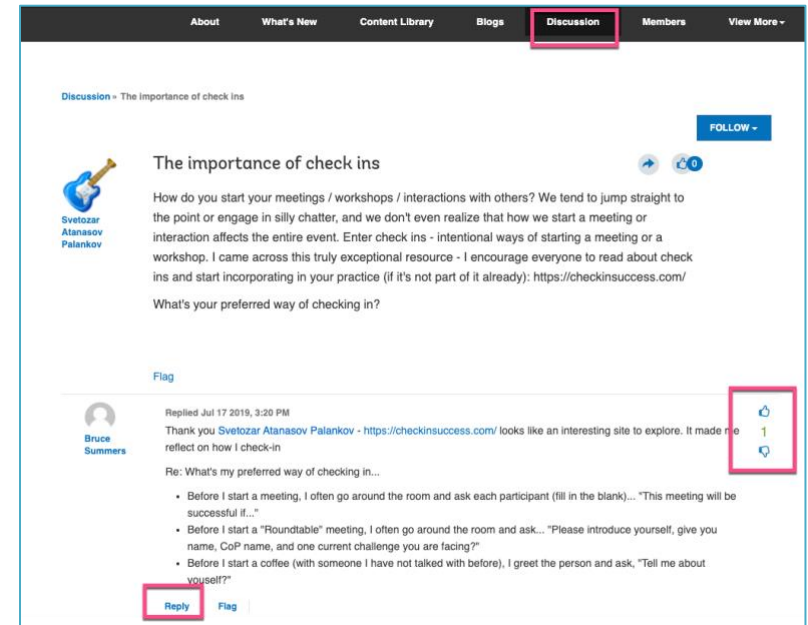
About What's New Content Library Blogs Discussion Members View More ▾

Discussion » The importance of check ins

FOLLOW ▾

The importance of check ins

0

Svetozar Atanasov Palankov

How do you start your meetings / workshops / interactions with others? We tend to jump straight to the point or engage in silly chatter, and we don't even realize that how we start a meeting or interaction affects the entire event. Enter check ins - intentional ways of starting a meeting or a workshop. I came across this truly exceptional resource - I encourage everyone to read about check ins and start incorporating in your practice (if it's not part of it already): https://checkinsuccess.com/

What's your preferred way of checking in?

Flag

Bruce Summers

Replied Jul 17 2019, 3:20 PM

Thank you Svetozar Atanasov Palankov - https://checkinsuccess.com/ looks like an interesting site to explore. It made me reflect on how I check-in

1

Re: What's my preferred way of checking in...

- Before I start a meeting, I often go around the room and ask each participant (fill in the blank)... "This meeting will be successful if..."
- Before I start a "Roundtable" meeting, I often go around the room and ask... "Please introduce yourself, give you name, CoP name, and one current challenge you are facing?"
- Before I start a coffee (with someone I have not talked with before), I greet the person and ask, "Tell me about youself?"

Reply Flag